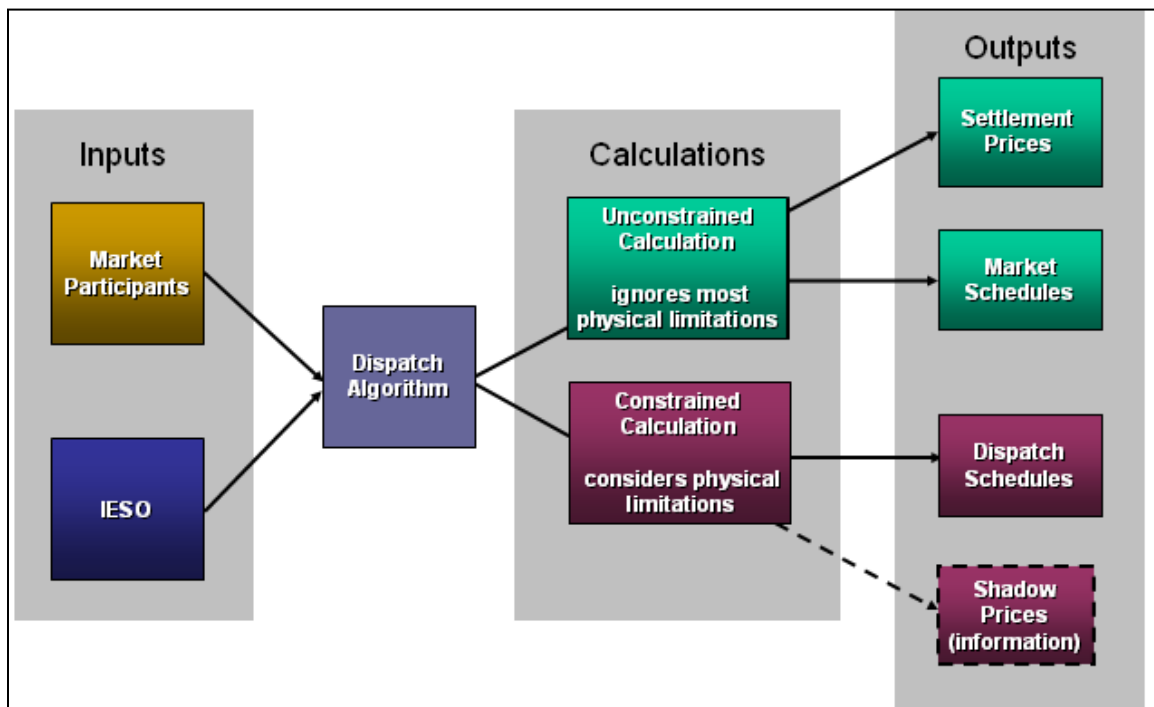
Inputs

Market Participants

IESO

Dispatch Algorithm

Calculations

Unconstrained Calculation

ignores most physical limitations

Constrained Calculation

considers physical limitations

Outputs

Settlement Prices

Market Schedules

Dispatch Schedules

Shadow Prices (information)